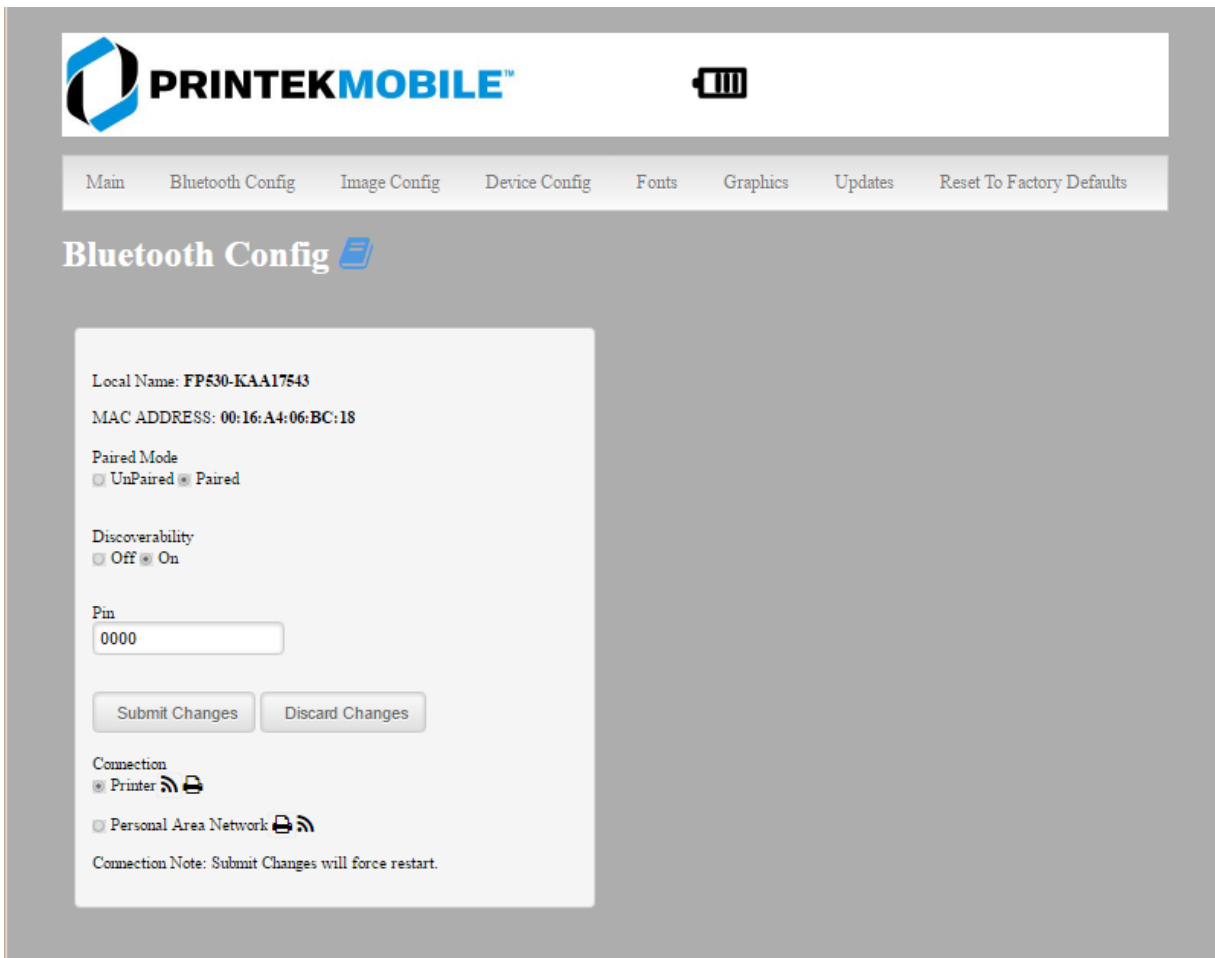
PRINTEKMOBILE™

Main Bluetooth Config Image Config Device Config Fonts Graphics Updates Reset To Factory Defaults

Bluetooth Config

Local Name: FP530-KAA17543

MAC ADDRESS: 00:16:A4:06:BC:18

Paired Mode
UnPaired Paired

Discoverability
Off On

Pin
0000

Submit Changes Discard Changes

Connection
Printer

Personal Area Network

Connection Note: Submit Changes will force restart.